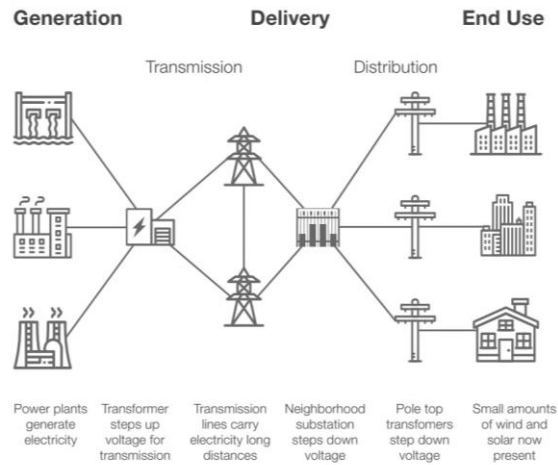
Generation

Delivery

End Use

Transmission

Distribution

Power plants generate electricity

Transformer steps up voltage for transmission

Transmission lines carry electricity long distances

Neighborhood substation steps down voltage

Pole top transfomers step down voltage

Small amounts of wind and solar now present